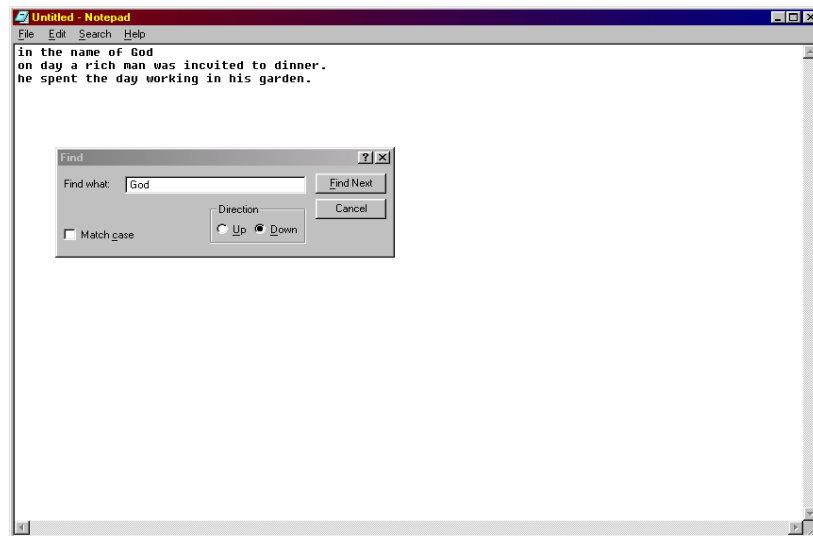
Untitled - Notepad
File Edit Search Help

in the name of God
on day a rich man was incvited to dinner.
he spent the day working in his garden.

Find
Find what: God
Find Next
Cancel
Direction
Up Down
Match case